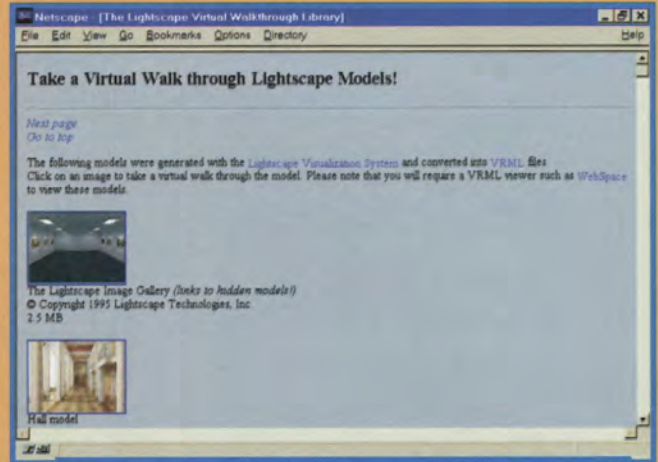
Netscape - [The Lightscape Virtual Walkthrough Library]

File Edit View Go Bookmarks Options Directory Help

Take a Virtual Walk through Lightscape Models!

Next page
Go to top

The following models were generated with the Lightscape Visualization System and converted into VRML files
Click on an image to take a virtual walk through the model. Please note that you will require a VRML viewer such as WebSpace to view these models.

The Lightscape Image Gallery (links to hidden models!)
© Copyright 1995 Lightscape Technologies, Inc.
2.5 MB

Hall model